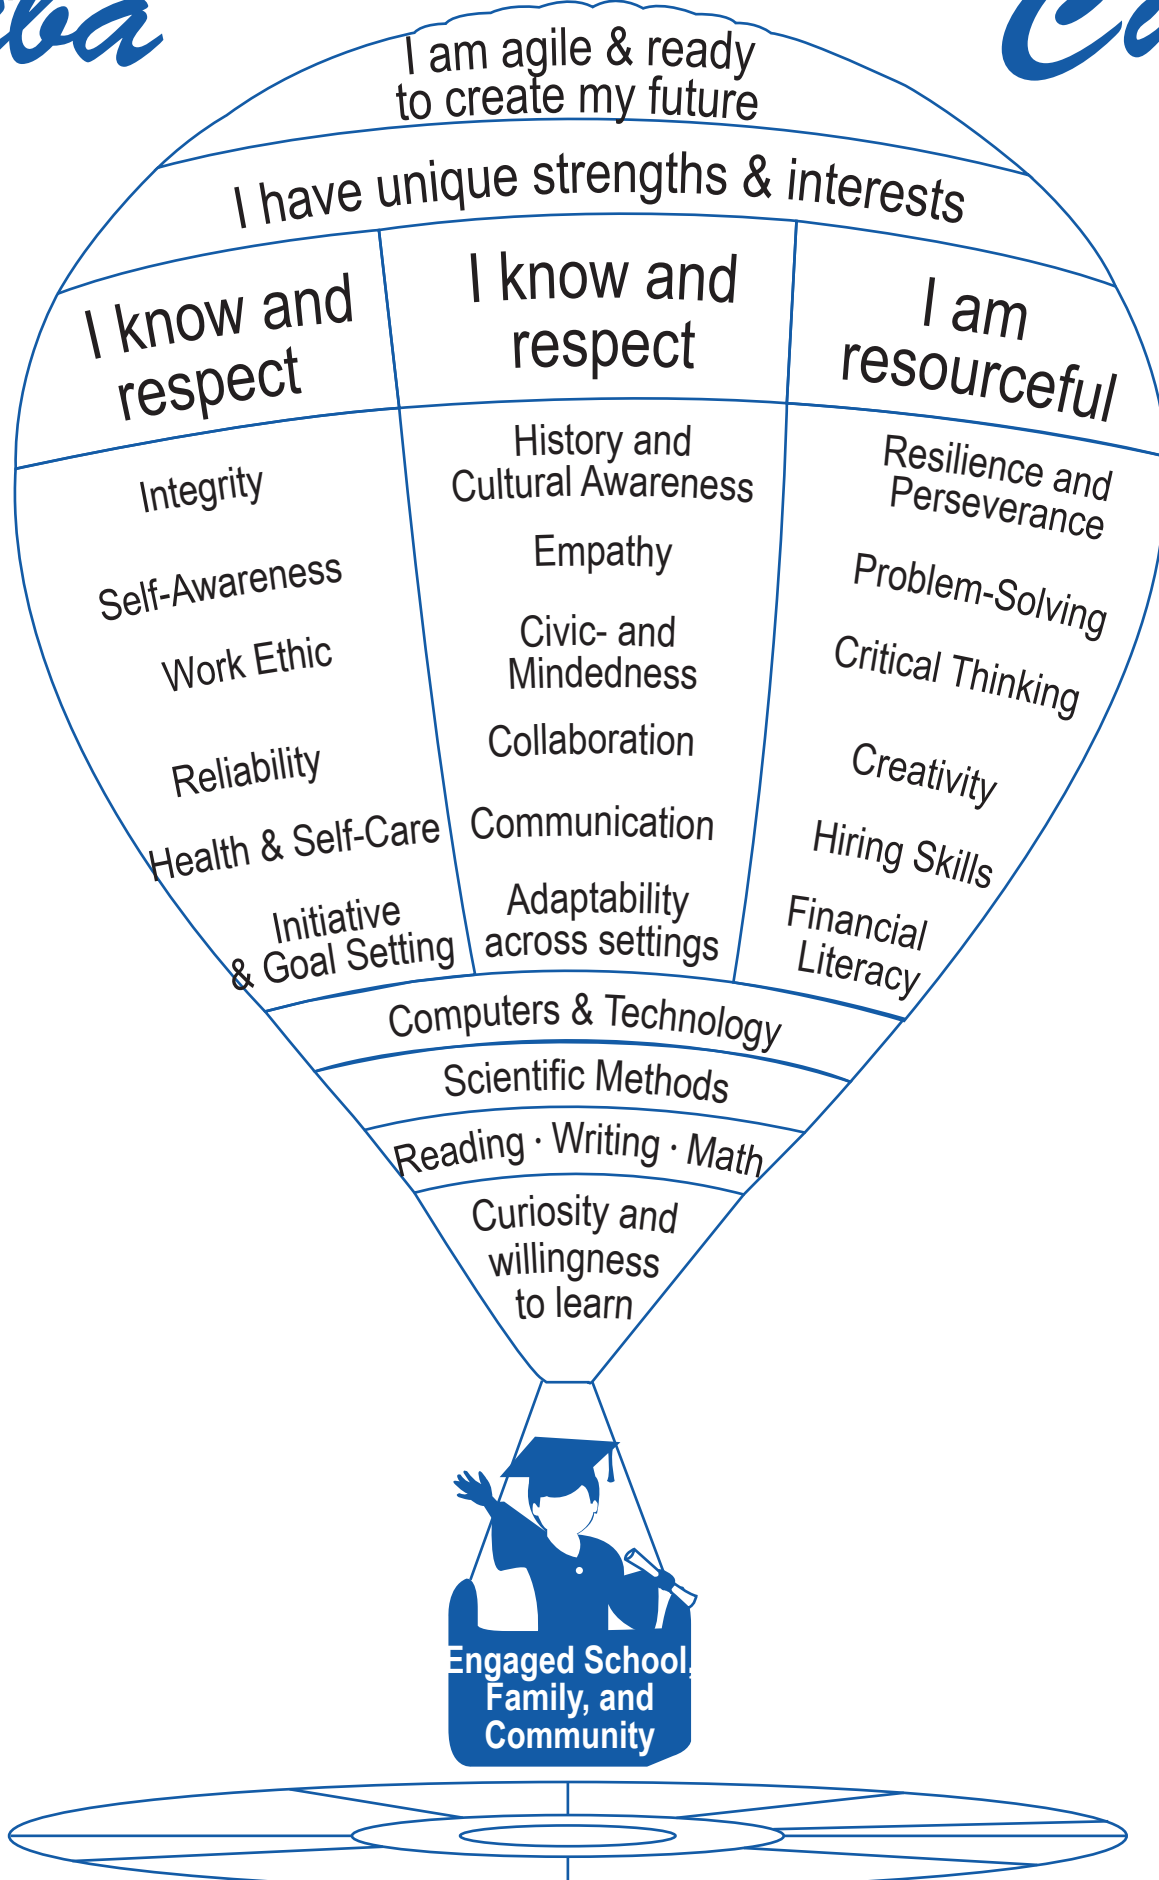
ba

Ca

I am agile & ready to create my future

I have unique strengths & interests

I know and respect

I know and respect

I am resourceful

Integrity

Self-Awareness

Work Ethic

Reliability

Health & Self-Care

Initiative & Goal Setting

History and Cultural Awareness

Empathy

Civic- and Mindedness

Collaboration

Communication

Adaptability across settings

Resilience and Perseverance

Problem-Solving

Critical Thinking

Creativity

Hiring Skills

Financial Literacy

Computers & Technology

Scientific Methods

Reading · Writing · Math

Curiosity and willingness to learn

Engaged School, Family, and Community